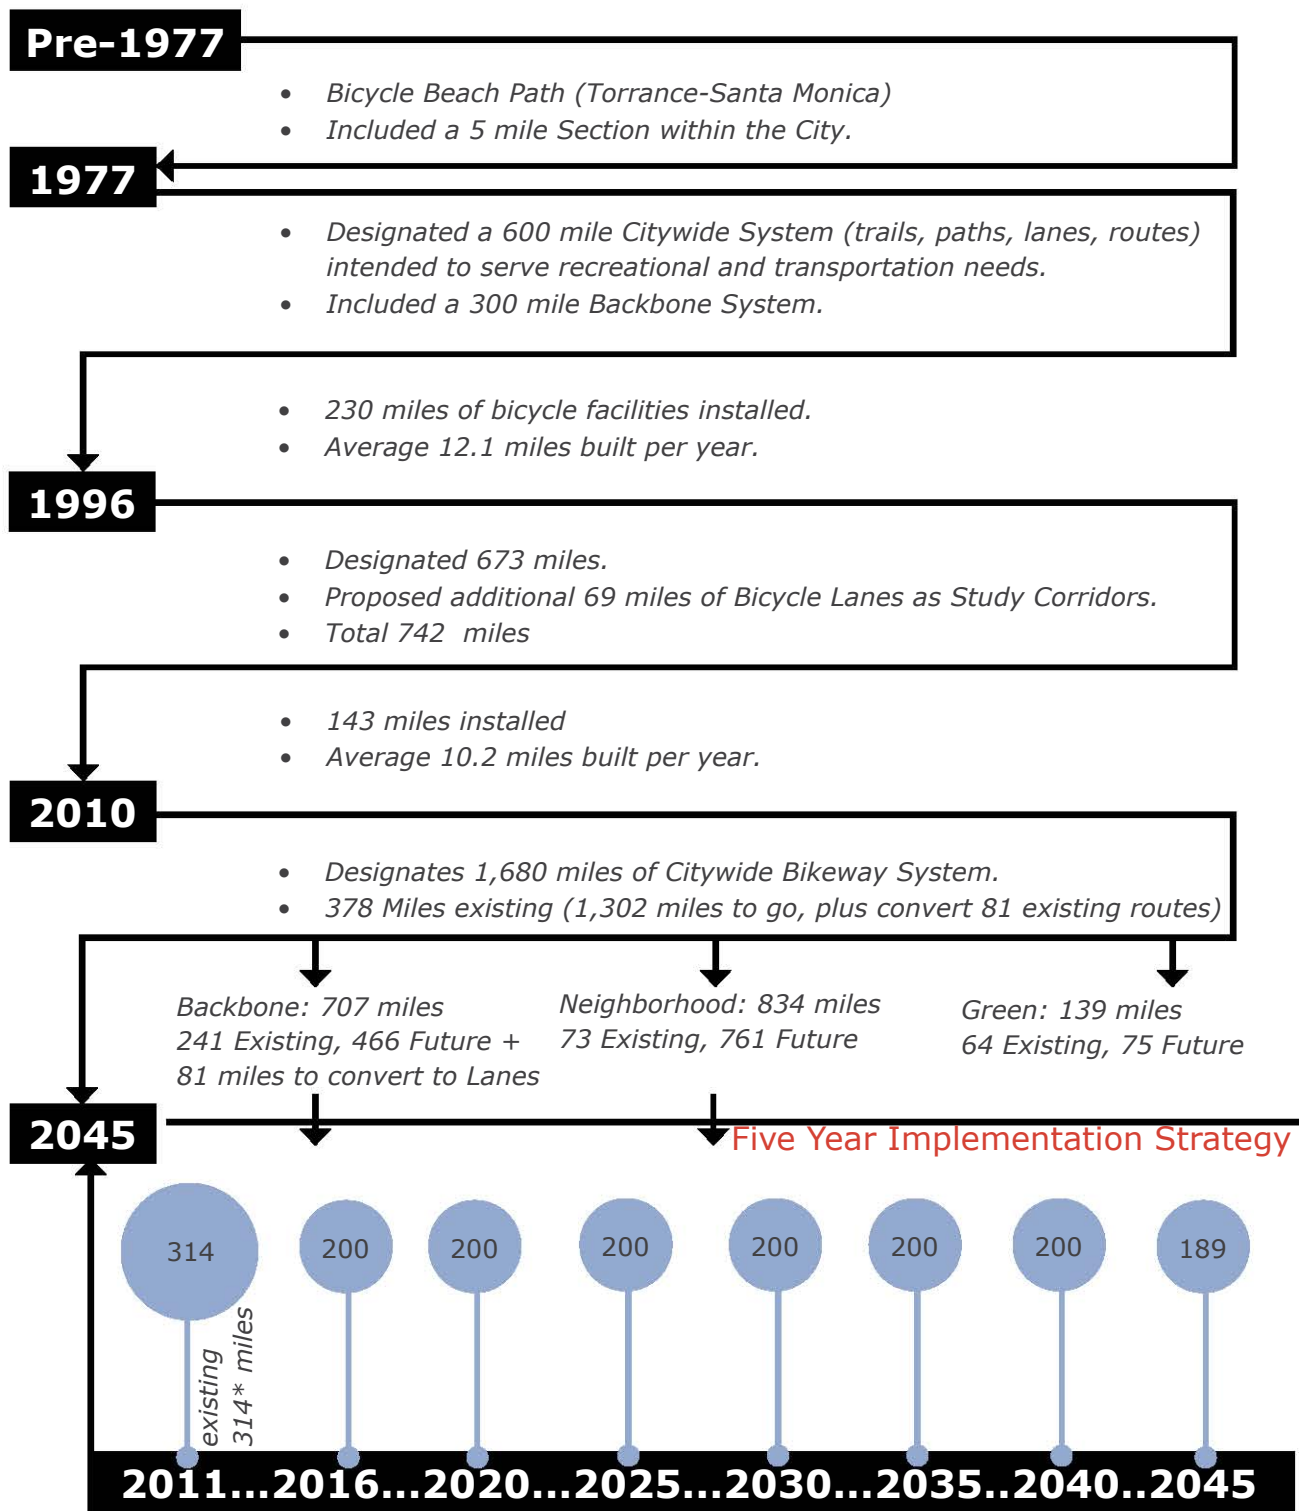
Pre-1977

• Bicycle Beach Path (Torrance-Santa Monica)
• Included a 5 mile Section within the City.

1977

• Designated a 600 mile Citywide System (trails, paths, lanes, routes) intended to serve recreational and transportation needs.
• Included a 300 mile Backbone System.

• 230 miles of bicycle facilities installed.
• Average 12.1 miles built per year.

1996

• Designated 673 miles.
• Proposed additional 69 miles of Bicycle Lanes as Study Corridors.
• Total 742 miles

• 143 miles installed
• Average 10.2 miles built per year.

2010

• Designates 1,680 miles of Citywide Bikeway System.
• 378 Miles existing (1,302 miles to go, plus convert 81 existing routes)

Backbone: 707 miles
241 Existing, 466 Future + 81 miles to convert to Lanes

Neighborhood: 834 miles
73 Existing, 761 Future

Green: 139 miles
64 Existing, 75 Future

2045

Five Year Implementation Strategy

314

existing 314* miles

200

200

200

200

200

200

189

2011...2016...2020...2025...2030...2035..2040..2045